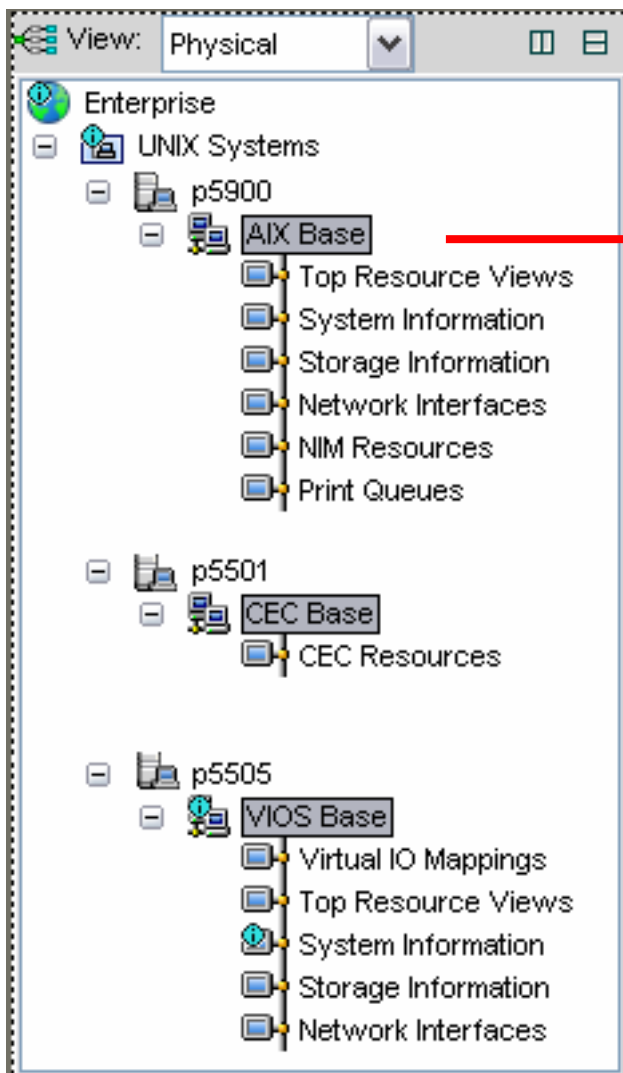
View: Physical

Enterprise
UNIX Systems
p5900
AIX Base
Top Resource Views
System Information
Storage Information
Network Interfaces
NIM Resources
Print Queues

p5501
CEC Base
CEC Resources

p5505
VIOS Base
Virtual IO Mappings
Top Resource Views
System Information
Storage Information
Network Interfaces